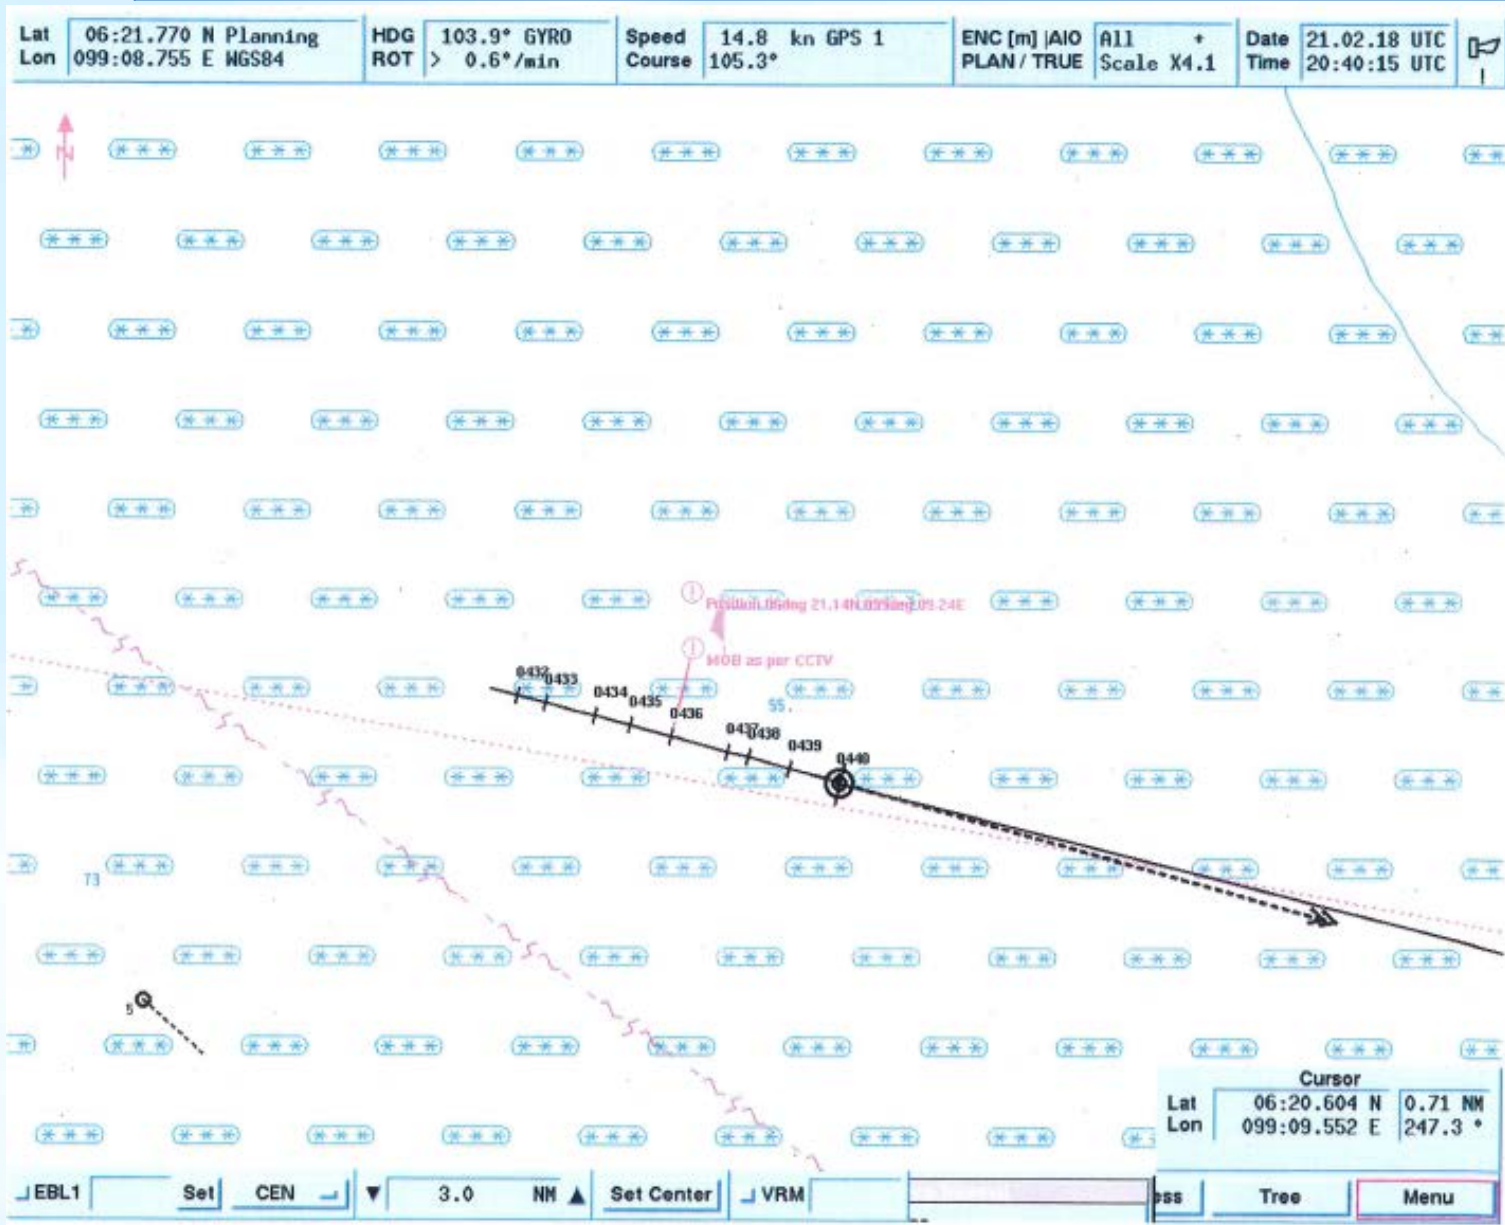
Lat 06:21.770 N Planning
Lon 099:08.755 E WGS84

HDG 103.9° GYRO
ROT > 0.6°/min

Speed 14.8 kn GPS 1
Course 105.3°

ENC [m] |AIO All
PLAN / TRUE Scale X4.1

Date 21.02.18 UTC
Time 20:40:15 UTC

Position 06deg 21.14N 099deg 09.24E

MOB as per CCTV

0432 0433 0434 0435 0436 0437 0438 0439 0440

55

73

5

Cursor
Lat 06:20.604 N
Lon 099:09.552 E
0.71 NM
247.3 °

EBL1 Set CEN ▼ 3.0 NM ▲ Set Center VRM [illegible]ss Tree Menu